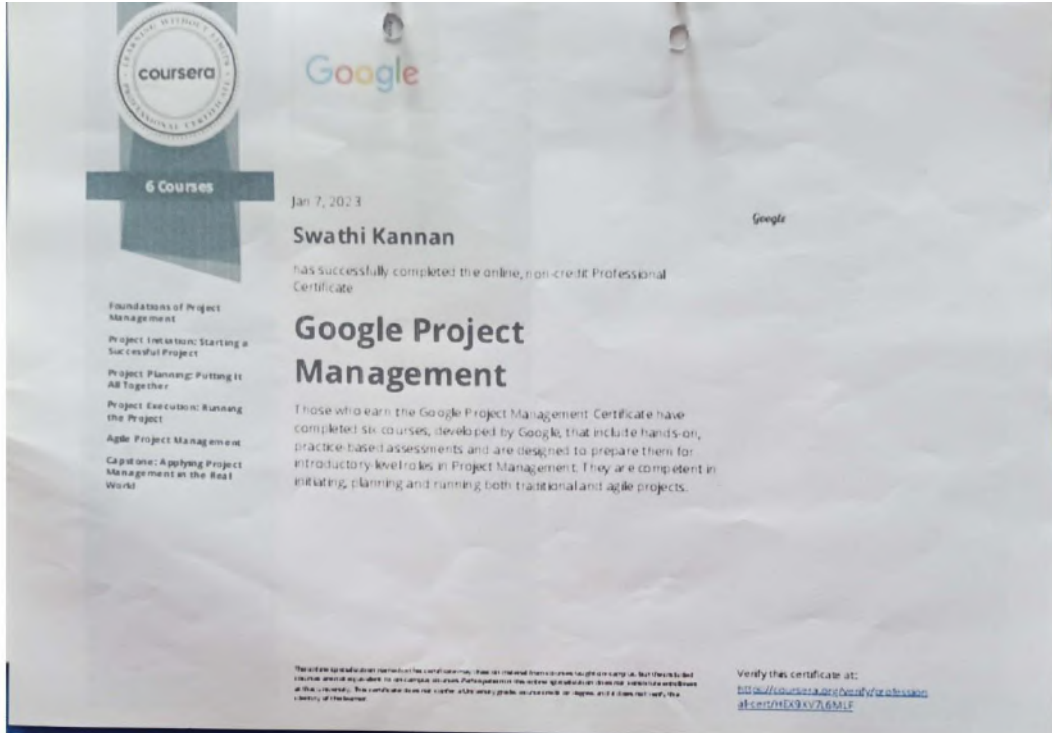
coursera

6 Courses

Foundations of Project Management

Project Initiation: Starting a Successful Project

Project Planning: Putting It All Together

Project Execution: Running the Project

Agile Project Management

Capstone: Applying Project Management in the Real World

Google

Jan 7, 2023

Swathi Kannan

has successfully completed the online, non-credit Professional Certificate

Google Project Management

Those who earn the Google Project Management Certificate have completed six courses, developed by Google, that include hands-on, practice-based assessments and are designed to prepare them for introductory-level roles in Project Management. They are competent in initiating, planning and running both traditional and agile projects.

Google

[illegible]

Verify this certificate at:
https://coursera.org/verify/professional-cert/HEX9XV7L6MLF